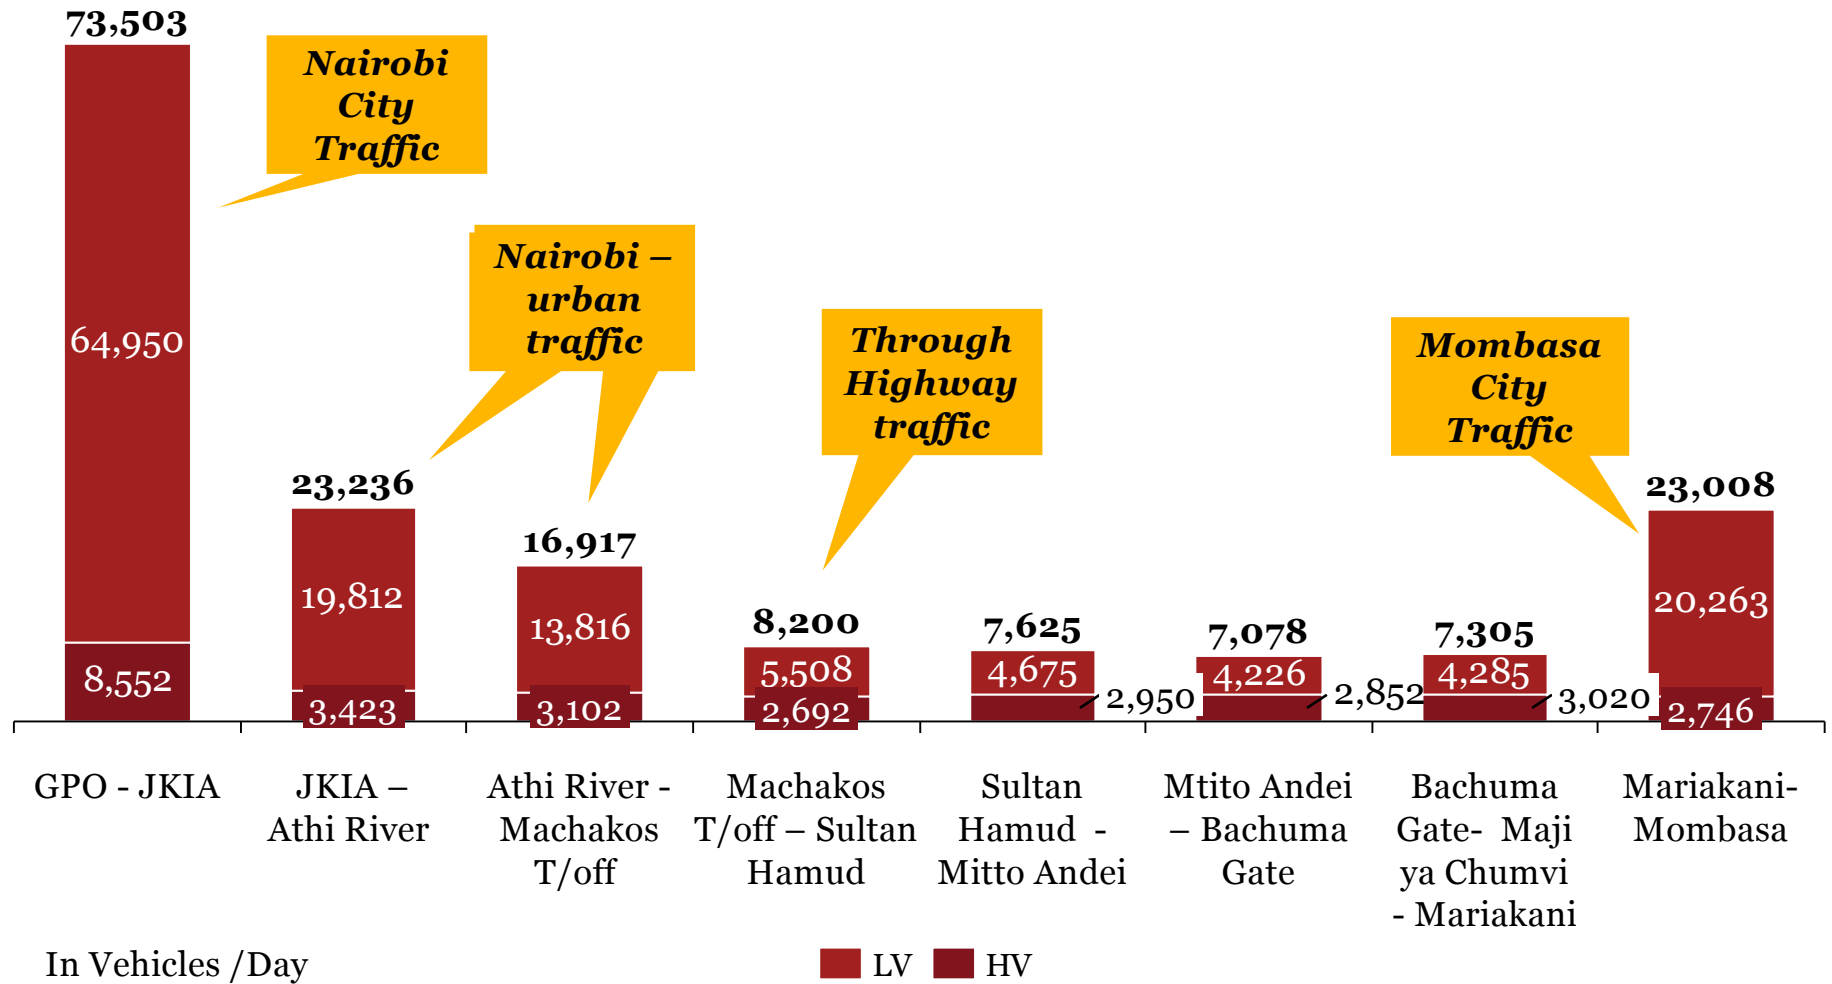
73,503

Nairobi City Traffic

64,950

8,552

23,236

19,812

3,423

Nairobi – urban traffic

16,917

13,816

3,102

Through Highway traffic

8,200

5,508

2,692

7,625

4,675

2,950

7,078

4,226

2,852

7,305

4,285

3,020

Mombasa City Traffic

23,008

20,263

2,746

GPO - JKIA

JKIA – Athi River

Athi River - Machakos T/off

Machakos T/off – Sultan Hamud

Sultan Hamud - Mitto Andei

Mtito Andei – Bachuma Gate

Bachuma Gate- Maji ya Chumvi - Mariakani

Mariakani- Mombasa

In Vehicles /Day

LV HV